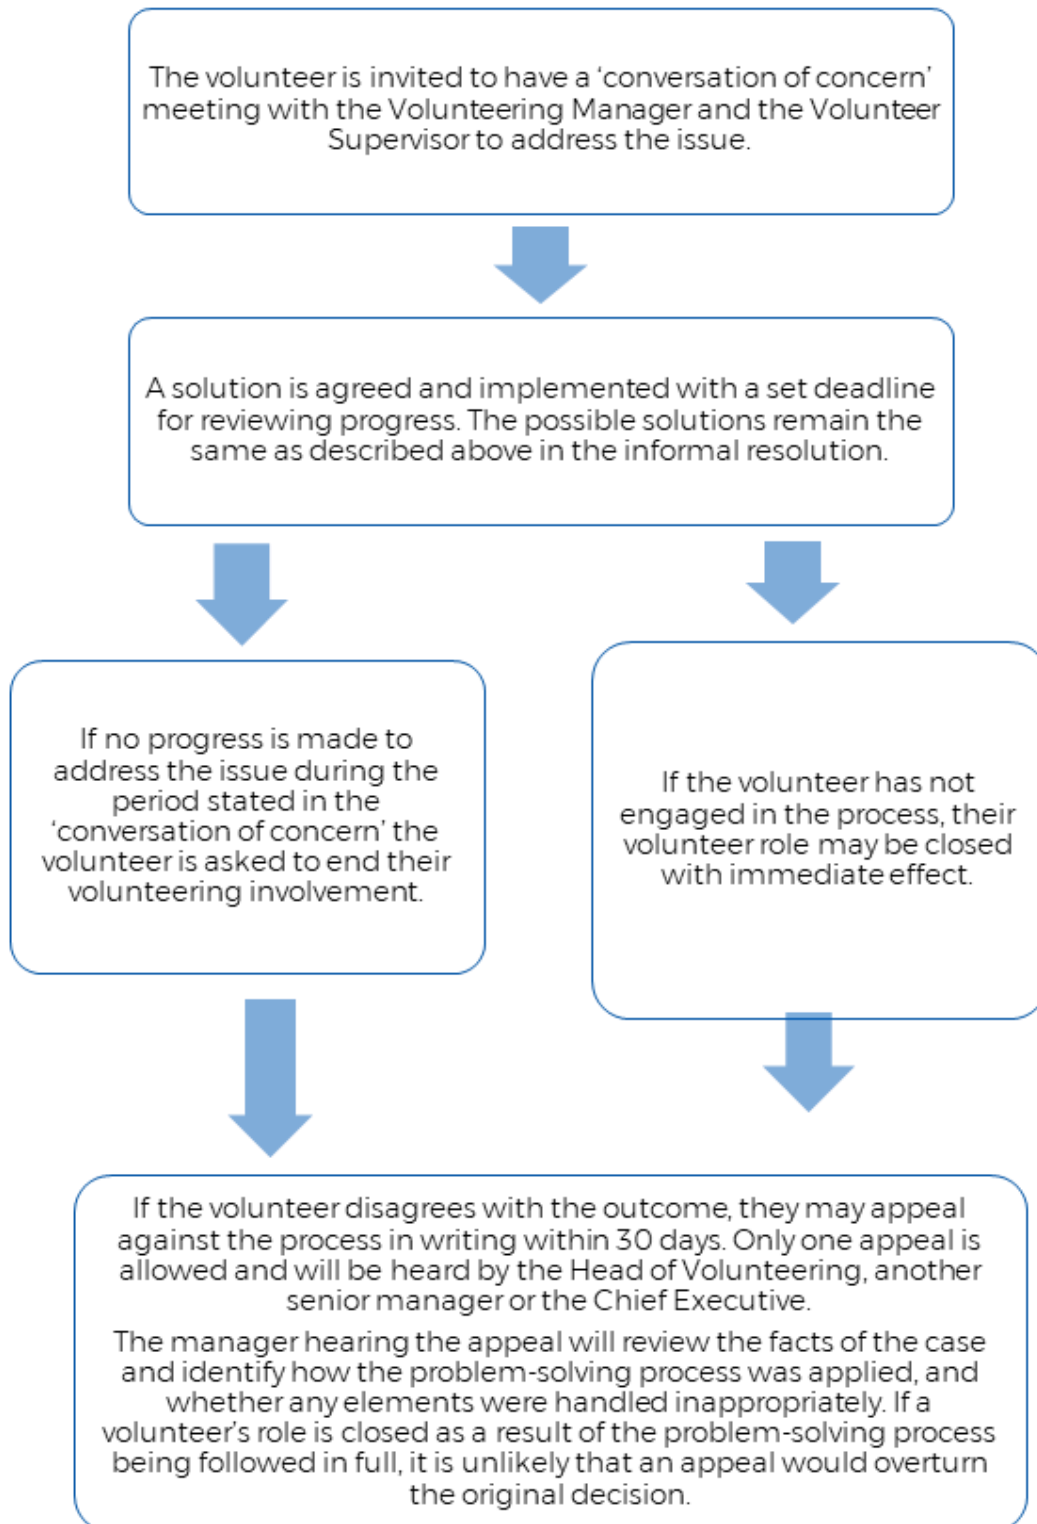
The volunteer is invited to have a ‘conversation of concern’ meeting with the Volunteering Manager and the Volunteer Supervisor to address the issue.

A solution is agreed and implemented with a set deadline for reviewing progress. The possible solutions remain the same as described above in the informal resolution.

If no progress is made to address the issue during the period stated in the ‘conversation of concern’ the volunteer is asked to end their volunteering involvement.

If the volunteer has not engaged in the process, their volunteer role may be closed with immediate effect.

If the volunteer disagrees with the outcome, they may appeal against the process in writing within 30 days. Only one appeal is allowed and will be heard by the Head of Volunteering, another senior manager or the Chief Executive.

The manager hearing the appeal will review the facts of the case and identify how the problem-solving process was applied, and whether any elements were handled inappropriately. If a volunteer’s role is closed as a result of the problem-solving process being followed in full, it is unlikely that an appeal would overturn the original decision.